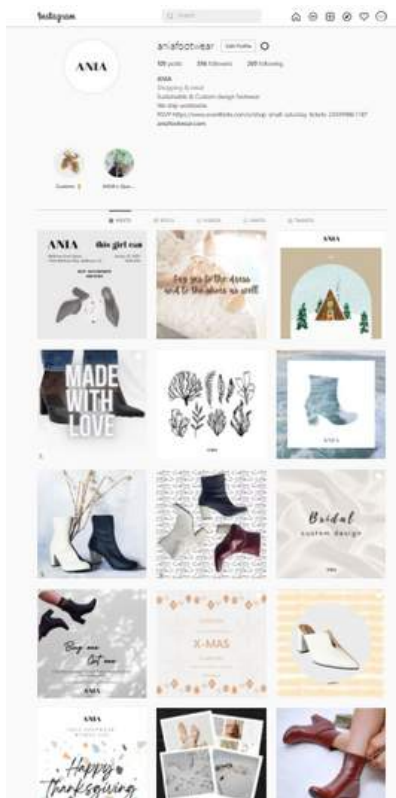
Instagram

Search

aniafootwear Edit Profile

120 posts 356 followers 265 following

ANIA
Designing & more
Sustainable & Custom design footwear
We ship worldwide
RSVP https://www.eventbrite.com/e/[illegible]
aniafootwear.com

Custom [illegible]

ANIA's Que...

POSTS REELS VIDEOS SAVED TAGGED

ANIA this girl can

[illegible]

Are you for the dress and to the shoes as well

ANIA

MADE WITH LOVE

ANIA

ANIA

Bridal custom design

Buy me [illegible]

ANIA

X-MAS

ANIA

Happy Thanksgiving